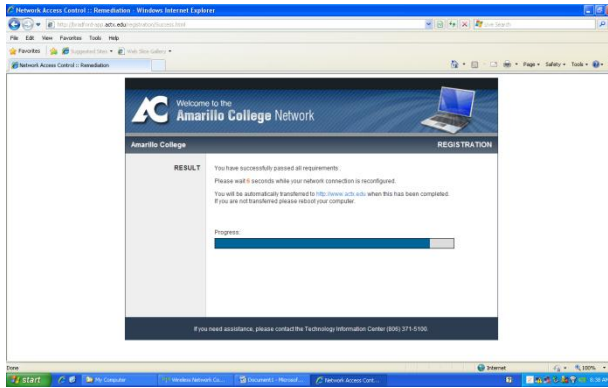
Network Access Control :: Remediation - Windows Internet Explorer

http://bradford-nac.actx.edu/registration/success.html

Live Search

File Edit View Favorites Tools Help

Favorites Suggested Sites Web Slice Gallery

Network Access Control :: Remediation

Page Safety Tools

AC Welcome to the Amarillo College Network

Amarillo College

REGISTRATION

RESULT

You have successfully passed all requirements.

Please wait 6 seconds while your network connection is reconfigured.

You will be automatically transferred to http://www.actx.edu when this has been completed. If you are not transferred please reboot your computer.

Progress:

If you need assistance, please contact the Technology Information Center (806) 371-5100.

Done

Internet

100%

start

My Computer

Wireless Network Co...

Document1 - Microsof...

Network Access Cont...

6:36